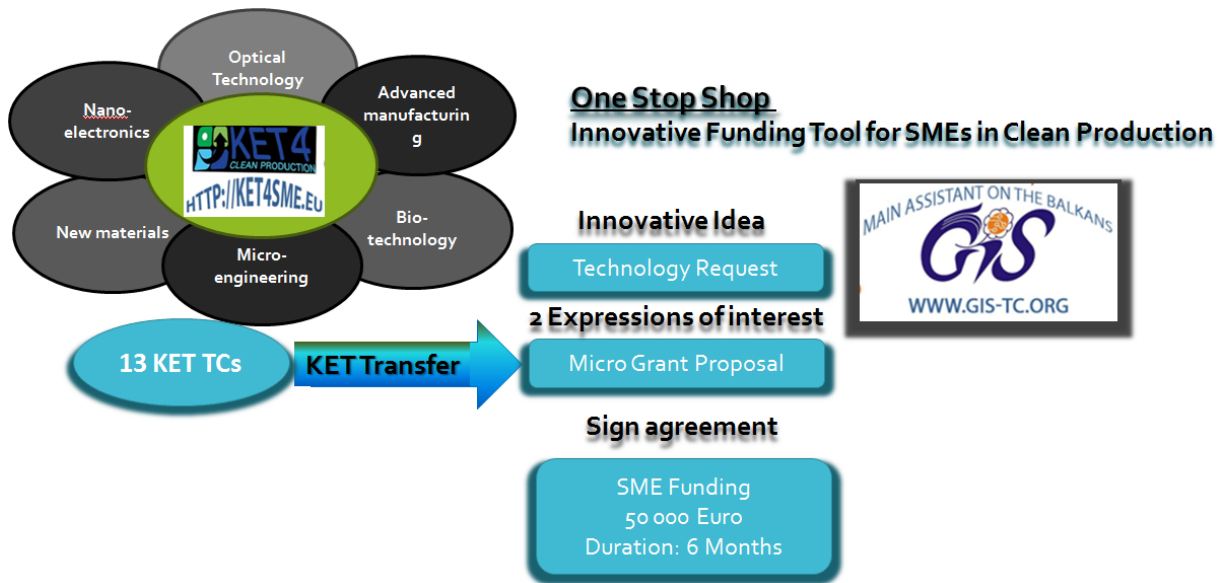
Optical Technology

Nano-electronics

Advanced manufacturing

KET4 CLEAN PRODUCTION

HTTP://KET4SME.EU

New materials

Bio-technology

Micro-engineering

One Stop Shop

Innovative Funding Tool for SMEs in Clean Production

MAIN ASSISTANT ON THE BALKANS

GIS

WWW.GIS-TC.ORG

Innovative Idea

Technology Request

2 Expressions of interest

13 KET TCs

KET Transfer

Micro Grant Proposal

Sign agreement

SME Funding
50 000 Euro
Duration: 6 Months